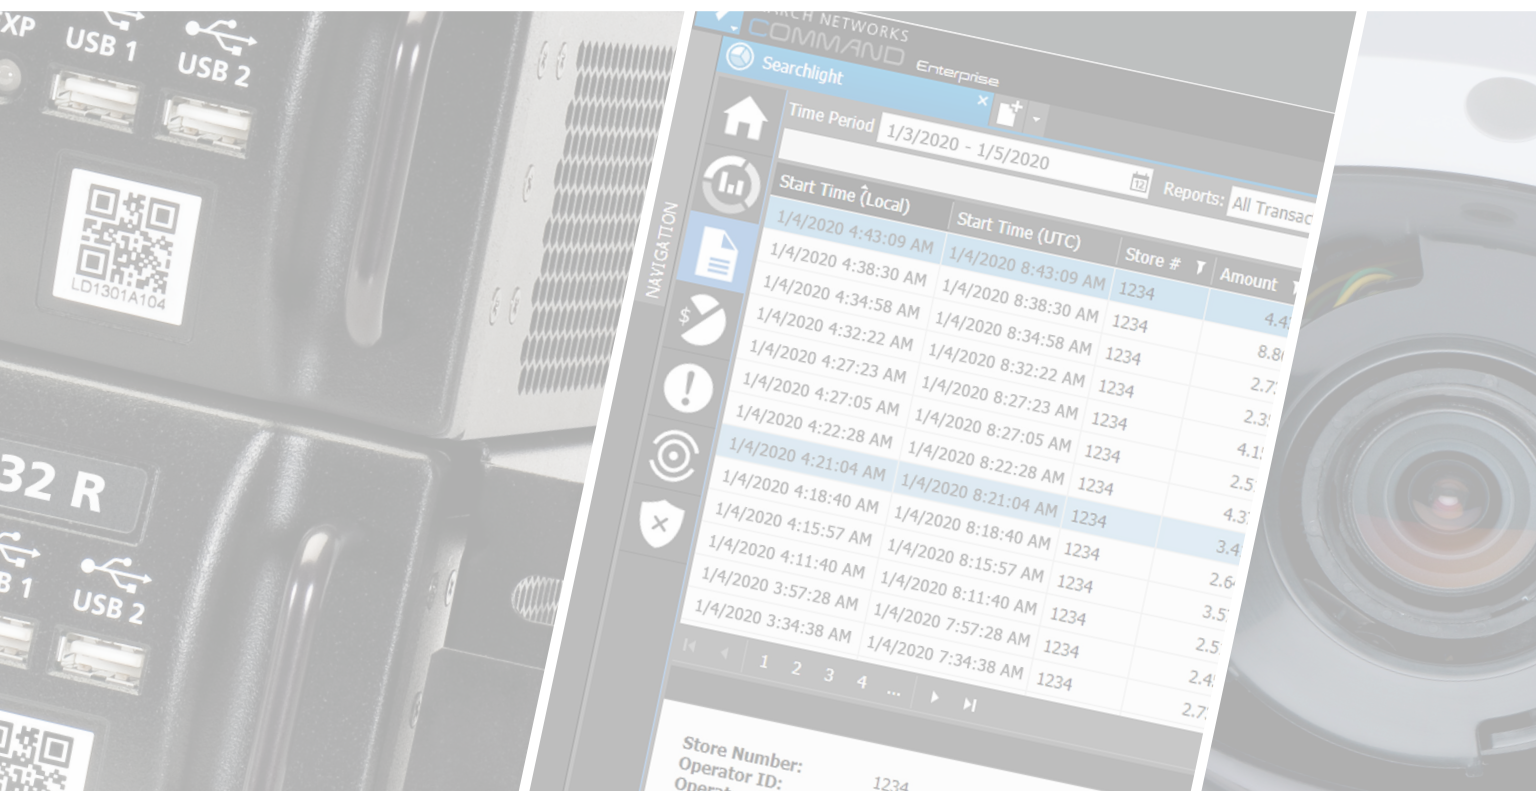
XP USB 1 USB 2

LD1301A104

32 R

B 1 USB 2

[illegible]RCH NETWORKS
COMMAND Enterprise

Searchlight

NAVIGATION

Time Period 1/3/2020 - 1/5/2020

Reports: All Transac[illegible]

| Start Time (Local) | Start Time (UTC) | Store # | Amount |
|---|---|---|---|
| 1/4/2020 4:43:09 AM | 1/4/2020 8:43:09 AM | 1234 | 4.4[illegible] |
| 1/4/2020 4:38:30 AM | 1/4/2020 8:38:30 AM | 1234 | 8.8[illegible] |
| 1/4/2020 4:34:58 AM | 1/4/2020 8:34:58 AM | 1234 | 2.7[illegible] |
| 1/4/2020 4:32:22 AM | 1/4/2020 8:32:22 AM | 1234 | 2.3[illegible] |
| 1/4/2020 4:27:23 AM | 1/4/2020 8:27:23 AM | 1234 | 4.1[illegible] |
| 1/4/2020 4:27:05 AM | 1/4/2020 8:27:05 AM | 1234 | 2.5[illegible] |
| 1/4/2020 4:22:28 AM | 1/4/2020 8:22:28 AM | 1234 | 4.3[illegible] |
| 1/4/2020 4:21:04 AM | 1/4/2020 8:21:04 AM | 1234 | 3.4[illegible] |
| 1/4/2020 4:18:40 AM | 1/4/2020 8:18:40 AM | 1234 | 2.6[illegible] |
| 1/4/2020 4:15:57 AM | 1/4/2020 8:15:57 AM | 1234 | 3.5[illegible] |
| 1/4/2020 4:11:40 AM | 1/4/2020 8:11:40 AM | 1234 | 2.5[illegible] |
| 1/4/2020 3:57:28 AM | 1/4/2020 7:57:28 AM | 1234 | 2.4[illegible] |
| 1/4/2020 3:34:38 AM | 1/4/2020 7:34:38 AM | 1234 | 2.7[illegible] |

1 2 3 4 ...

Store Number:
Operator ID: 1234
Opera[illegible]